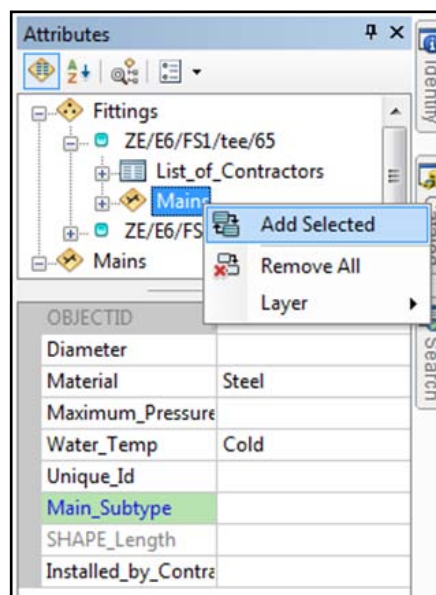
Attributes

Fittings
ZE/E6/FS1/tee/65
List_of_Contractors
Mains
ZE/E6/FS
Mains

Add Selected
Remove All
Layer

Identify
Catalog
Search

| OBJECTID | |
|---|---|
| Diameter | |
| Material | Steel |
| Maximum_Pressure | |
| Water_Temp | Cold |
| Unique_Id | |
| Main_Subtype | |
| SHAPE_Length | |
| Installed_by_Contra | |